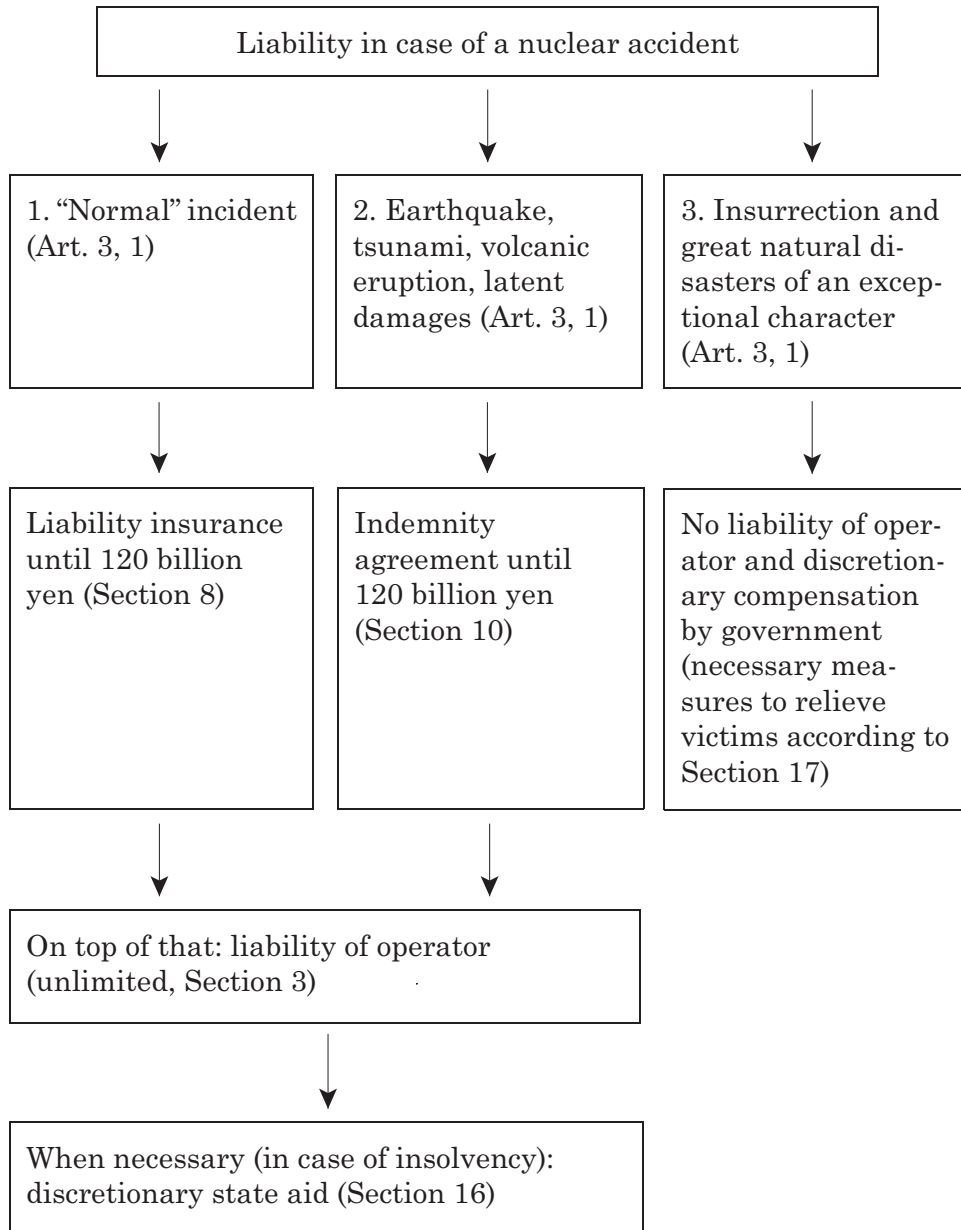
Liability in case of a nuclear accident

1. "Normal" incident (Art. 3, 1)

2. Earthquake, tsunami, volcanic eruption, latent damages (Art. 3, 1)

3. Insurrection and great natural disasters of an exceptional character (Art. 3, 1)

Liability insurance until 120 billion yen (Section 8)

Indemnity agreement until 120 billion yen (Section 10)

No liability of operator and discretionary compensation by government (necessary measures to relieve victims according to Section 17)

On top of that: liability of operator (unlimited, Section 3)

When necessary (in case of insolvency): discretionary state aid (Section 16)